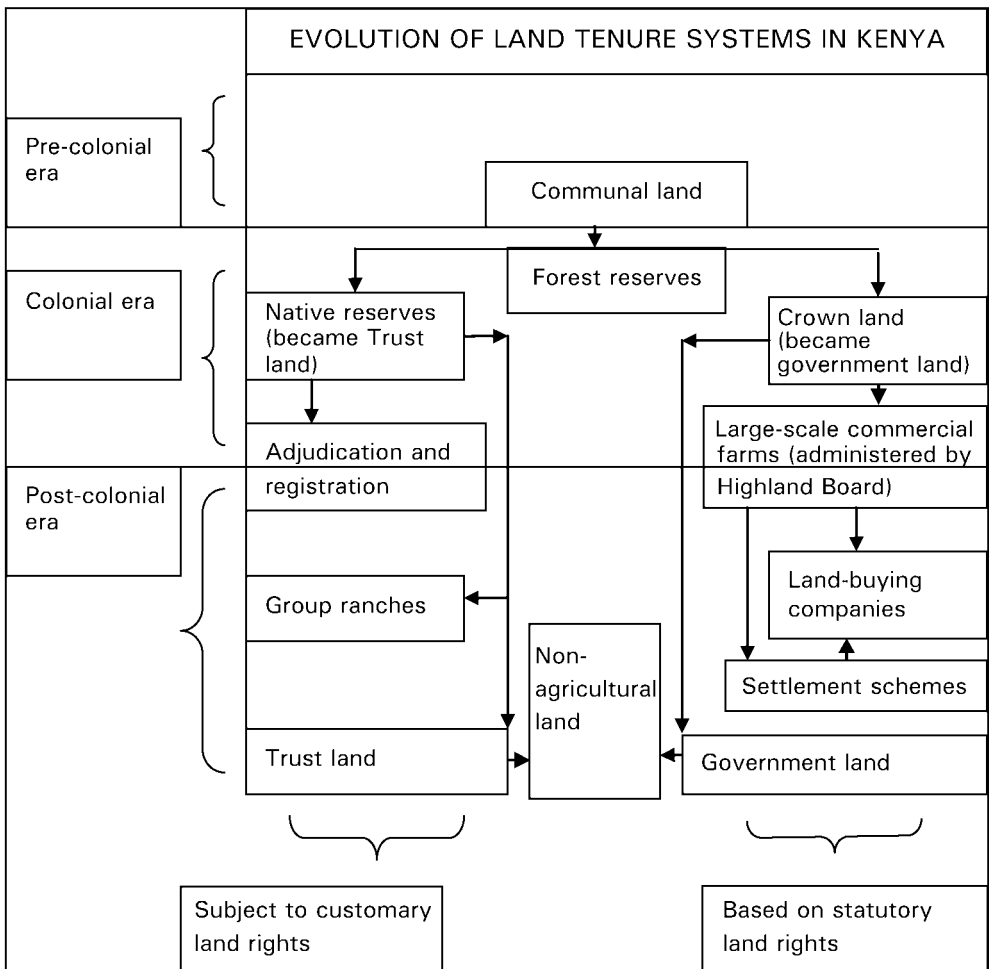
EVOLUTION OF LAND TENURE SYSTEMS IN KENYA

Pre-colonial era

Communal land

Colonial era

Forest reserves

Native reserves (became Trust land)

Crown land (became government land)

Adjudication and registration

Large-scale commercial farms (administered by Highland Board)

Post-colonial era

Land-buying companies

Group ranches

Non-agricultural land

Settlement schemes

Trust land

Government land

Subject to customary land rights

Based on statutory land rights